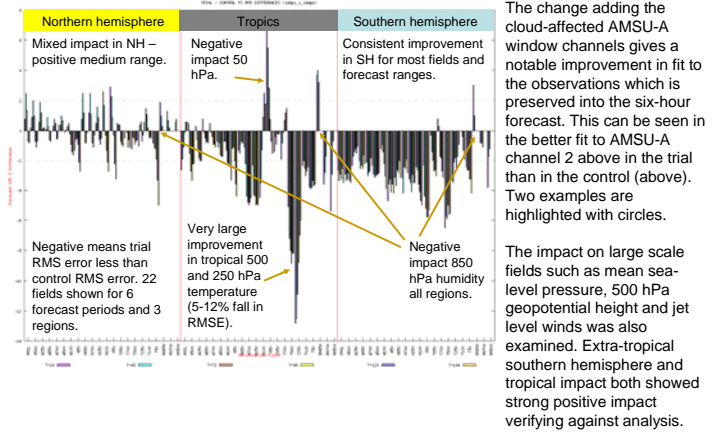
Northern hemisphere

Tropics

Southern hemisphere

Mixed impact in NH – positive medium range.

Negative impact 50 hPa.

Consistent improvement in SH for most fields and forecast ranges.

Negative means trial RMS error less than control RMS error. 22 fields shown for 6 forecast periods and 3 regions.

Very large improvement in tropical 500 and 250 hPa temperature (5-12% fall in RMSE).

Negative impact 850 hPa humidity all regions.

The change adding the cloud-affected AMSU-A window channels gives a notable improvement in fit to the observations which is preserved into the six-hour forecast. This can be seen in the better fit to AMSU-A channel 2 above in the trial than in the control (above). Two examples are highlighted with circles.

The impact on large scale fields such as mean sea-level pressure, 500 hPa geopotential height and jet level winds was also examined. Extra-tropical southern hemisphere and tropical impact both showed strong positive impact verifying against analysis.